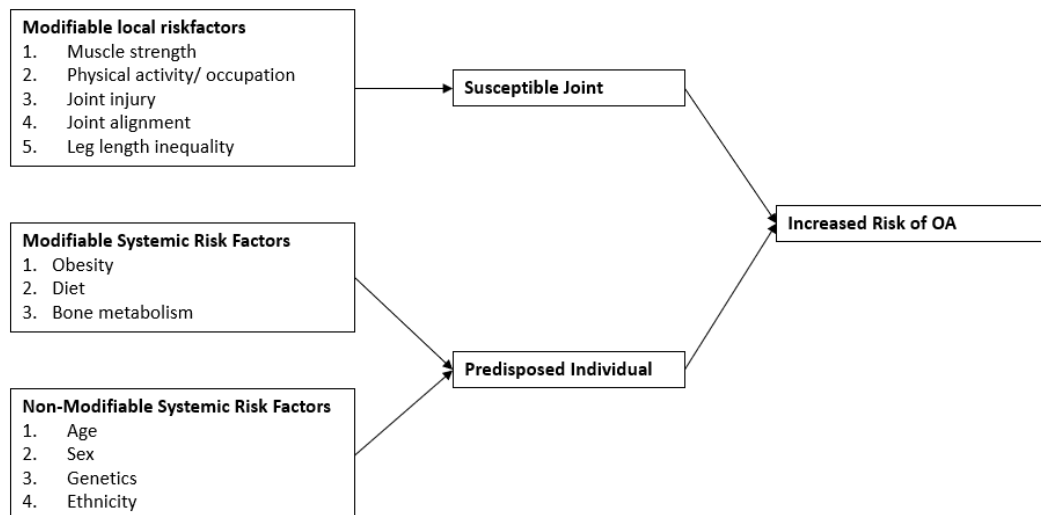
Modifiable local riskfactors
1. Muscle strength
2. Physical activity/ occupation
3. Joint injury
4. Joint alignment
5. Leg length inequality

Susceptible Joint

Increased Risk of OA

Modifiable Systemic Risk Factors
1. Obesity
2. Diet
3. Bone metabolism

Predisposed Individual

Non-Modifiable Systemic Risk Factors
1. Age
2. Sex
3. Genetics
4. Ethnicity